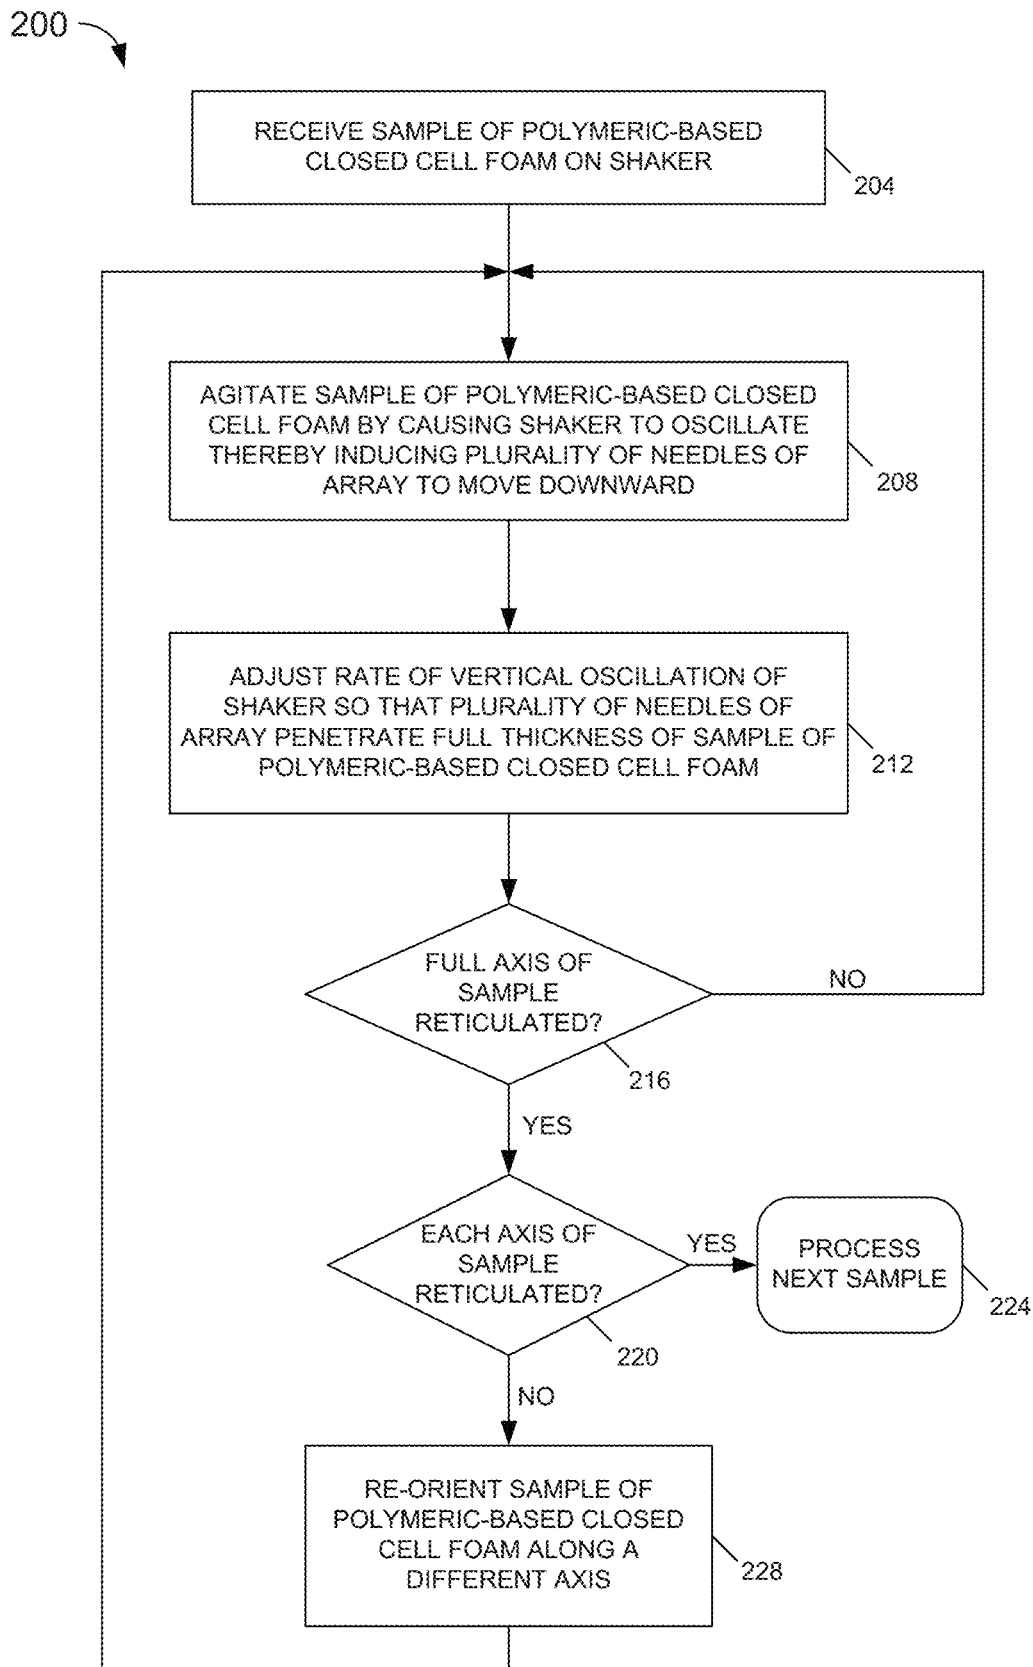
200

RECEIVE SAMPLE OF POLYMERIC-BASED CLOSED CELL FOAM ON SHAKER

204

AGITATE SAMPLE OF POLYMERIC-BASED CLOSED CELL FOAM BY CAUSING SHAKER TO OSCILLATE THEREBY INDUCING PLURALITY OF NEEDLES OF ARRAY TO MOVE DOWNWARD

208

ADJUST RATE OF VERTICAL OSCILLATION OF SHAKER SO THAT PLURALITY OF NEEDLES OF ARRAY PENETRATE FULL THICKNESS OF SAMPLE OF POLYMERIC-BASED CLOSED CELL FOAM

212

FULL AXIS OF SAMPLE RETICULATED?

NO

216

YES

EACH AXIS OF SAMPLE RETICULATED?

YES

PROCESS NEXT SAMPLE

224

220

NO

RE-ORIENT SAMPLE OF POLYMERIC-BASED CLOSED CELL FOAM ALONG A DIFFERENT AXIS

228